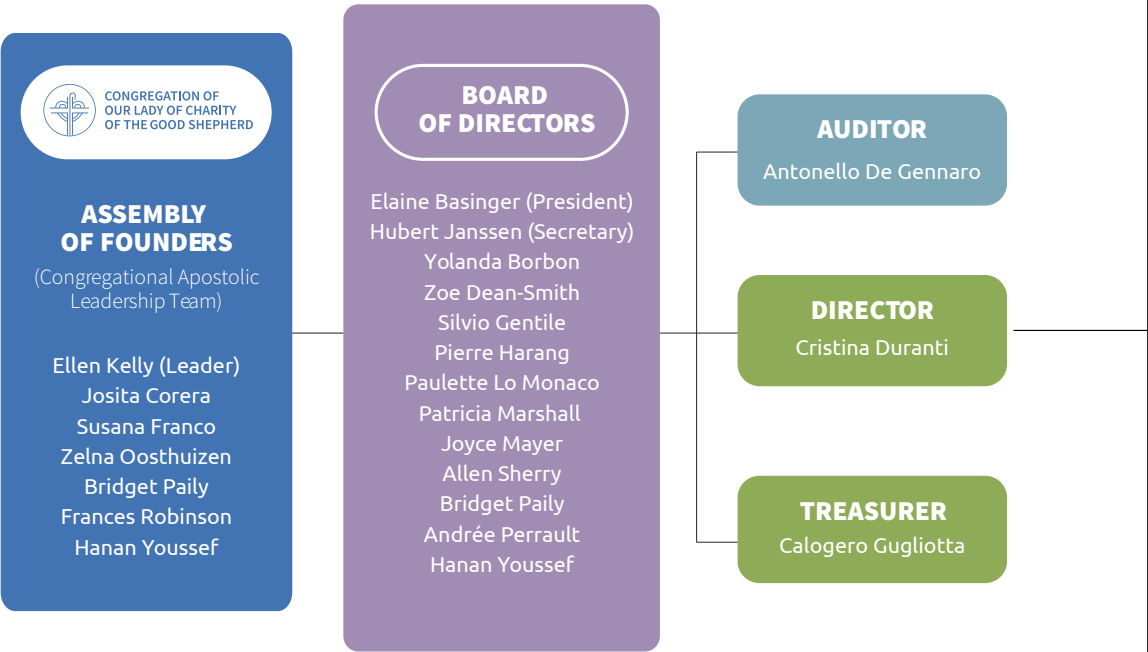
CONGREGATION OF OUR LADY OF CHARITY OF THE GOOD SHEPHERD

ASSEMBLY OF FOUNDERS
(Congregational Apostolic Leadership Team)

Ellen Kelly (Leader)
Josita Corera
Susana Franco
Zelna Oosthuizen
Bridget Paily
Frances Robinson
Hanan Youssef

BOARD OF DIRECTORS

Elaine Basinger (President)
Hubert Janssen (Secretary)
Yolanda Borbon
Zoe Dean-Smith
Silvio Gentile
Pierre Harang
Paulette Lo Monaco
Patricia Marshall
Joyce Mayer
Allen Sherry
Bridget Paily
Andrée Perrault
Hanan Youssef

AUDITOR
Antonello De Gennaro

DIRECTOR
Cristina Duranti

TREASURER
Calogero Gugliotta